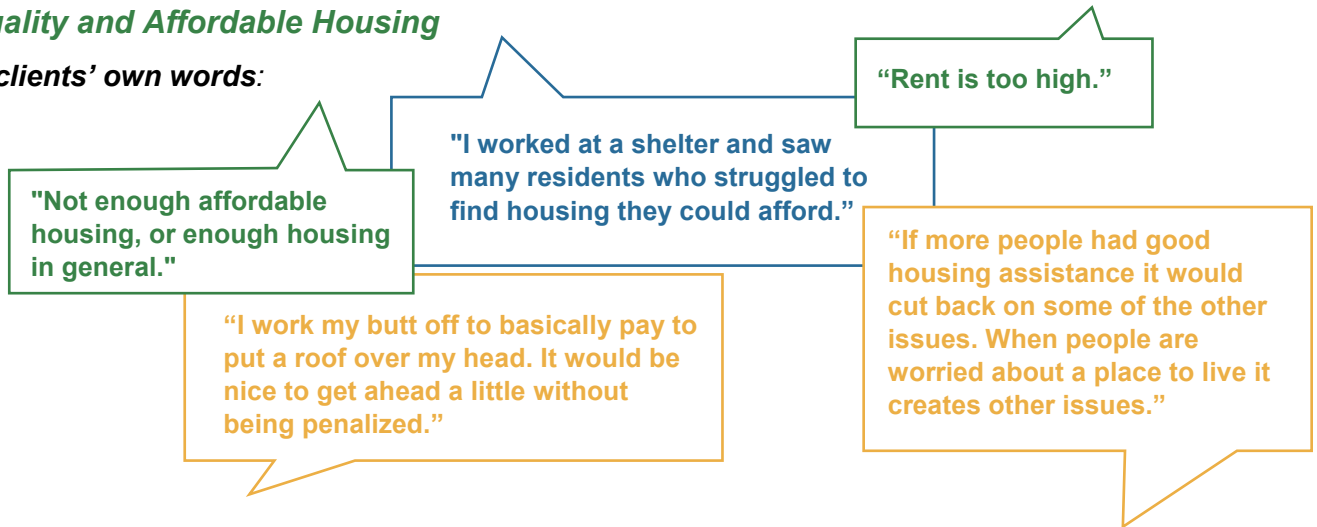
uality and Affordable Housing

clients' own words:

"I worked at a shelter and saw many residents who struggled to find housing they could afford."

“Rent is too high.”

"Not enough affordable housing, or enough housing in general."

“I work my butt off to basically pay to put a roof over my head. It would be nice to get ahead a little without being penalized.”

“If more people had good housing assistance it would cut back on some of the other issues. When people are worried about a place to live it creates other issues.”